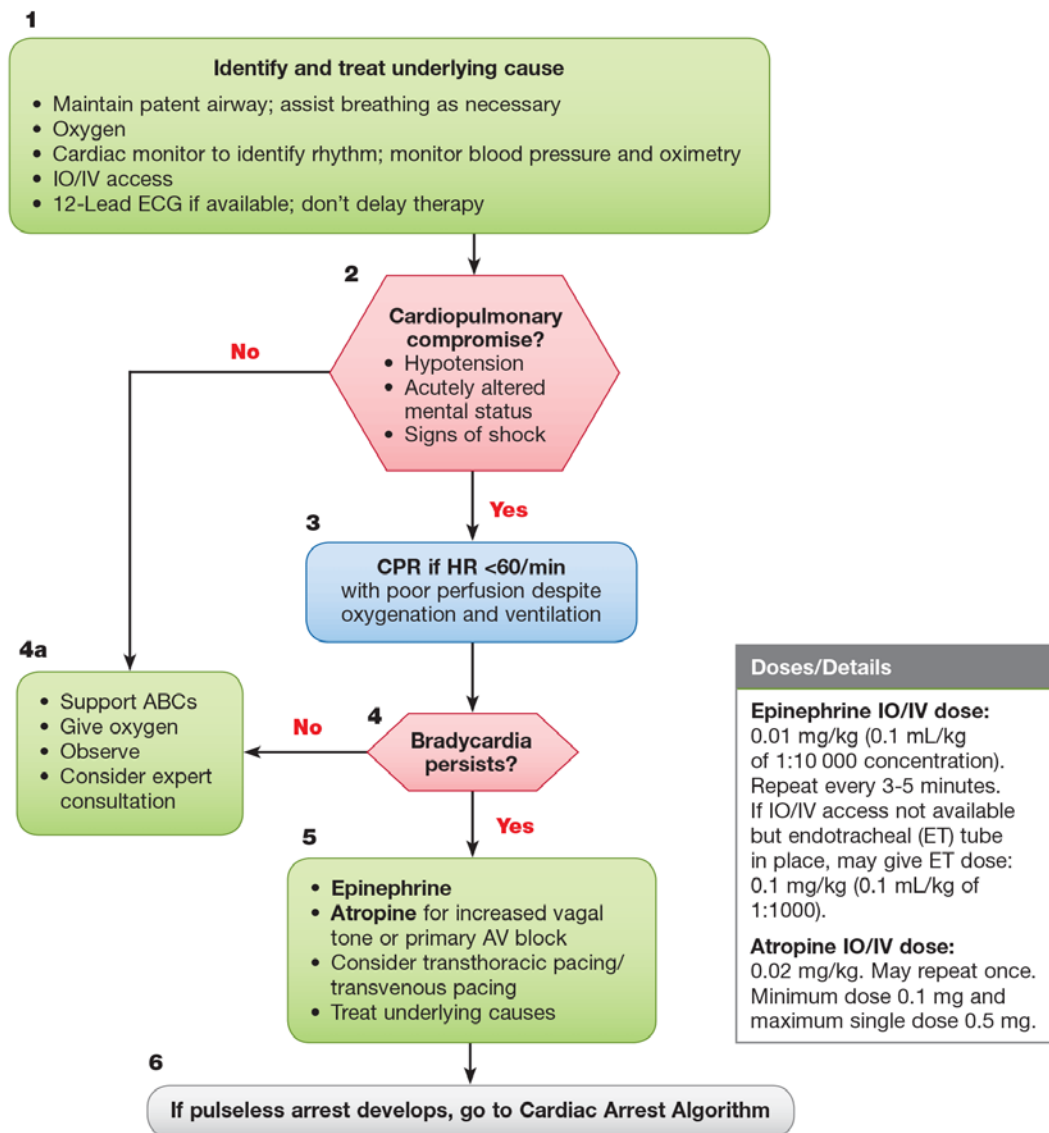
1

Identify and treat underlying cause
• Maintain patent airway; assist breathing as necessary
• Oxygen
• Cardiac monitor to identify rhythm; monitor blood pressure and oximetry
• IO/IV access
• 12-Lead ECG if available; don't delay therapy

2

Cardiopulmonary compromise?
• Hypotension
• Acutely altered mental status
• Signs of shock

No

Yes

3

CPR if HR <60/min
with poor perfusion despite oxygenation and ventilation

4a

• Support ABCs
• Give oxygen
• Observe
• Consider expert consultation

4

No

Bradycardia persists?

Yes

5

• Epinephrine
• Atropine for increased vagal tone or primary AV block
• Consider transthoracic pacing/ transvenous pacing
• Treat underlying causes

6

If pulseless arrest develops, go to Cardiac Arrest Algorithm

Doses/Details

Epinephrine IO/IV dose:
0.01 mg/kg (0.1 mL/kg of 1:10 000 concentration). Repeat every 3-5 minutes. If IO/IV access not available but endotracheal (ET) tube in place, may give ET dose: 0.1 mg/kg (0.1 mL/kg of 1:1000).

Atropine IO/IV dose:
0.02 mg/kg. May repeat once. Minimum dose 0.1 mg and maximum single dose 0.5 mg.